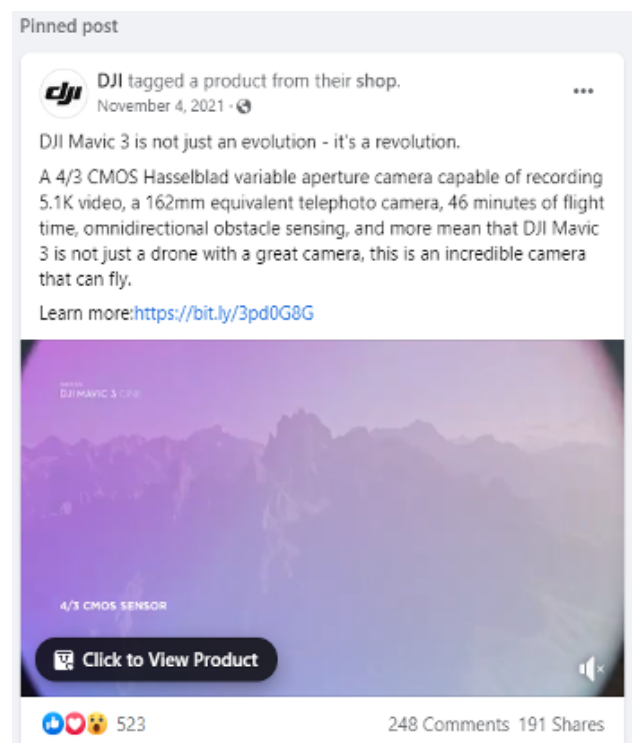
Pinned post

DJI tagged a product from their shop.
November 4, 2021 ·

DJI Mavic 3 is not just an evolution - it's a revolution.

A 4/3 CMOS Hasselblad variable aperture camera capable of recording 5.1K video, a 162mm equivalent telephoto camera, 46 minutes of flight time, omnidirectional obstacle sensing, and more mean that DJI Mavic 3 is not just a drone with a great camera, this is an incredible camera that can fly.

Learn more:https://bit.ly/3pd0G8G

DJI MAVIC 3 CINE

4/3 CMOS SENSOR

Click to View Product

523

248 Comments 191 Shares